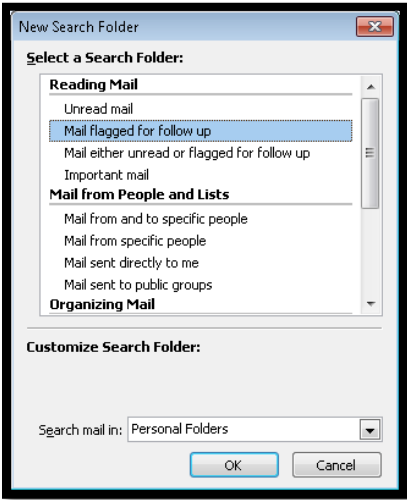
New Search Folder

Select a Search Folder:

Reading Mail

Unread mail

Mail flagged for follow up

Mail either unread or flagged for follow up

Important mail

Mail from People and Lists

Mail from and to specific people

Mail from specific people

Mail sent directly to me

Mail sent to public groups

Organizing Mail

Customize Search Folder:

Search mail in: Personal Folders

OK

Cancel